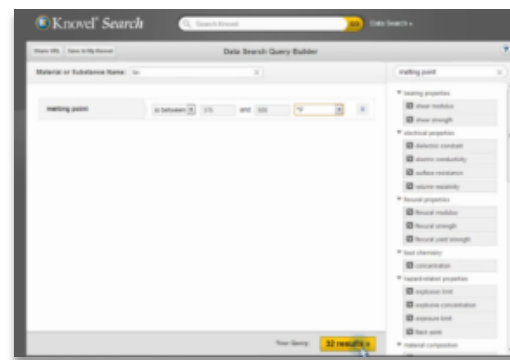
Knovel Search
Search Knovel
GO
Data Search »
Share URL
Save to My Knovel
Data Search Query Builder
Material or Substance Name: Sn
melting point
melting point
is between
375
and
500
°F
X
▼ bearing properties
shear modulus
shear strength
▼ electrical properties
dielectric constant
electric conductivity
surface resistance
volume resistivity
▼ flexural properties
flexural modulus
flexural strength
flexural yield strength
▼ food chemistry
concentration
▼ hazard-related properties
explosion limit
explosive concentration
exposure limit
flash point
▼ material composition
Your Query:
32 results »